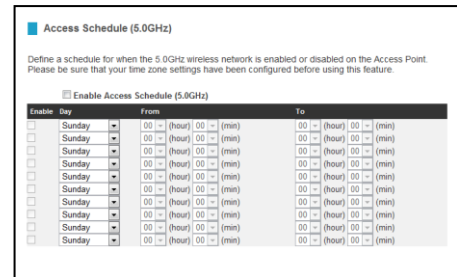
Access Schedule (5.0GHz)

Define a schedule for when the 5.0GHz wireless network is enabled or disabled on the Access Point. Please be sure that your time zone settings have been configured before using this feature.

Enable Access Schedule (5.0GHz)

| Enable | Day | From | To |
|---|---|---|---|
| | Sunday | 00 (hour) 00 (min) | 00 (hour) 00 (min) |
| | Sunday | 00 (hour) 00 (min) | 00 (hour) 00 (min) |
| | Sunday | 00 (hour) 00 (min) | 00 (hour) 00 (min) |
| | Sunday | 00 (hour) 00 (min) | 00 (hour) 00 (min) |
| | Sunday | 00 (hour) 00 (min) | 00 (hour) 00 (min) |
| | Sunday | 00 (hour) 00 (min) | 00 (hour) 00 (min) |
| | Sunday | 00 (hour) 00 (min) | 00 (hour) 00 (min) |
| | Sunday | 00 (hour) 00 (min) | 00 (hour) 00 (min) |
| | Sunday | 00 (hour) 00 (min) | 00 (hour) 00 (min) |
| | Sunday | 00 (hour) 00 (min) | 00 (hour) 00 (min) |